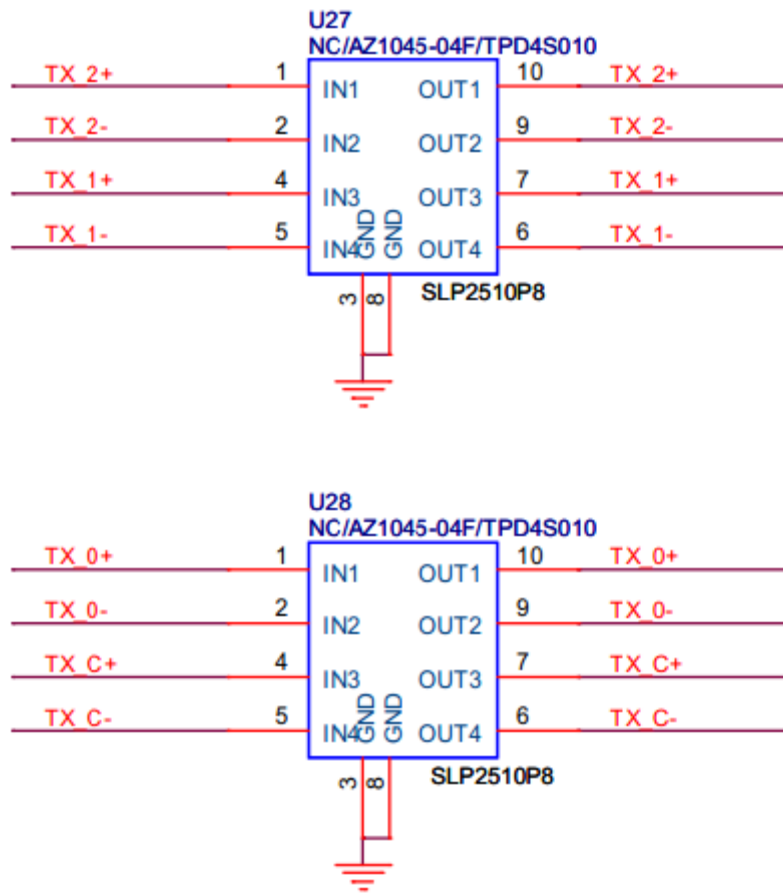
U27
NC/AZ1045-04F/TPD4S010

TX_2+ 1 IN1 OUT1 10 TX_2+
TX_2- 2 IN2 OUT2 9 TX_2-
TX_1+ 4 IN3 OUT3 7 TX_1+
TX_1- 5 IN4 GND GND OUT4 6 TX_1-
3 8
SLP2510P8

U28
NC/AZ1045-04F/TPD4S010

TX_0+ 1 IN1 OUT1 10 TX_0+
TX_0- 2 IN2 OUT2 9 TX_0-
TX_C+ 4 IN3 OUT3 7 TX_C+
TX_C- 5 IN4 GND GND OUT4 6 TX_C-
3 8
SLP2510P8